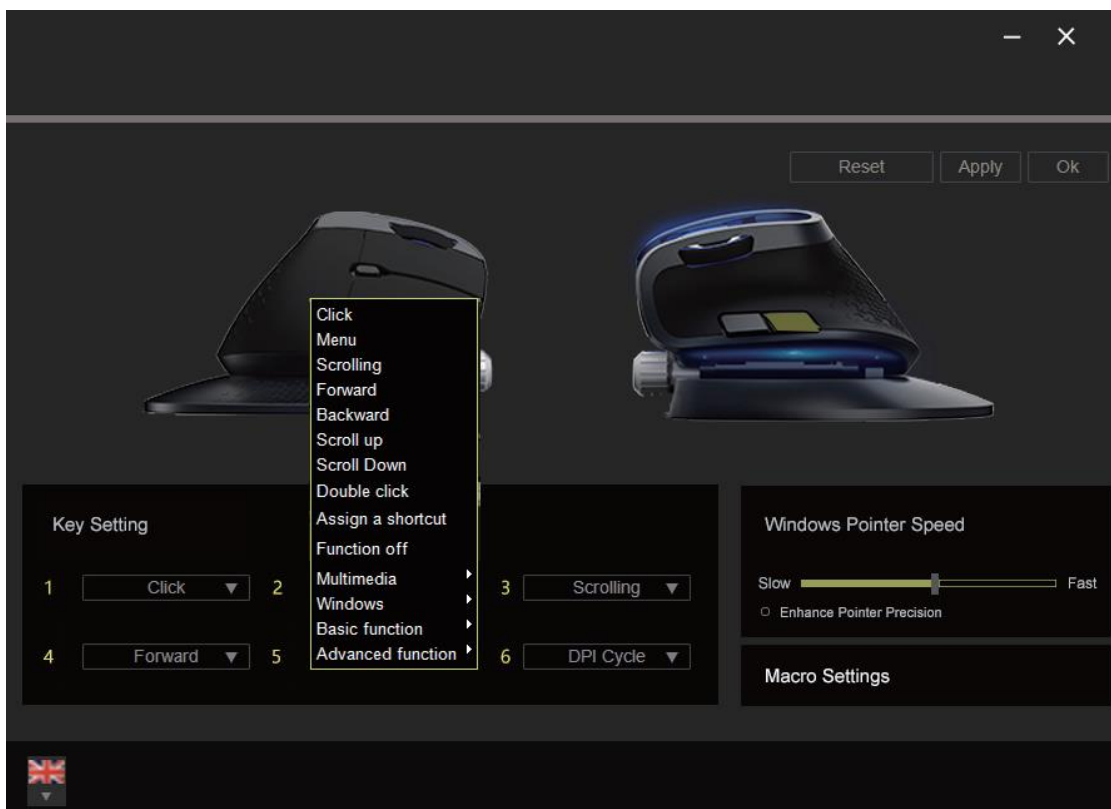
– ✕

Reset Apply Ok

Click
Menu
Scrolling
Forward
Backward
Scroll up
Scroll Down
Double click
Assign a shortcut
Function off
Multimedia
Windows
Basic function
Advanced function

Key Setting

1 Click ▼ 2 3 Scrolling ▼

4 Forward ▼ 5 6 DPI Cycle ▼

Windows Pointer Speed

Slow Fast

Enhance Pointer Precision

Macro Settings